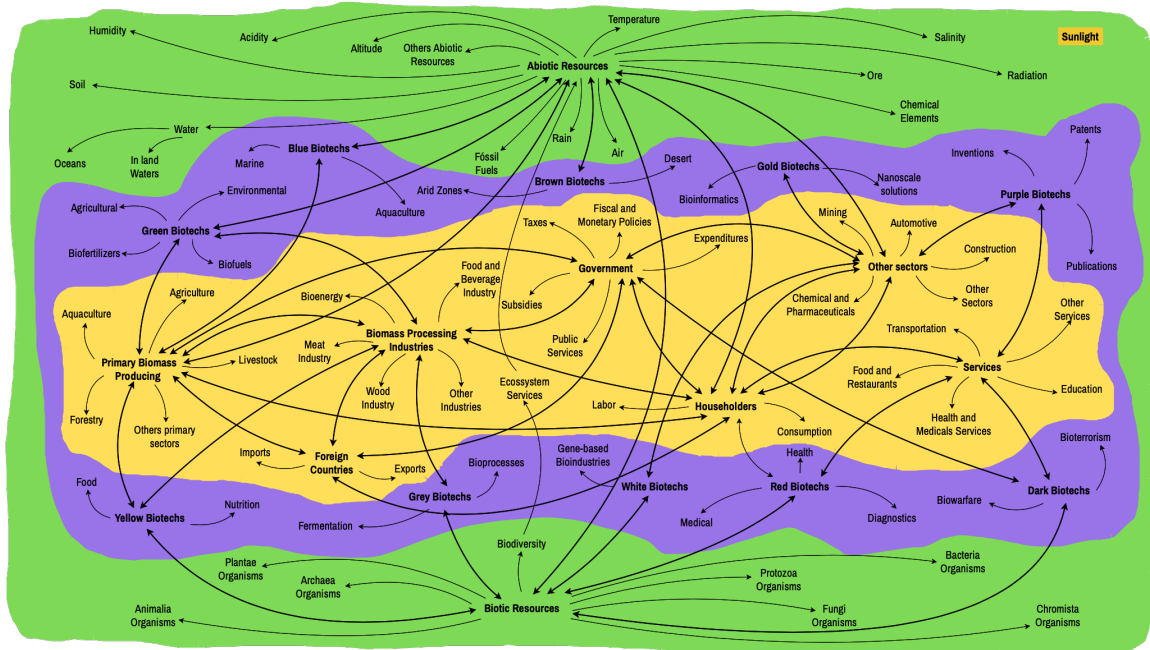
Sunlight

Humidity
Acidity
Altitude
Others Abiotic Resources
Temperature
Salinity
Radiation
Abiotic Resources
Soil
Ore
Chemical Elements
Water
Oceans
In land Waters
Rain
Air
Fóssil Fuels
Marine
Blue Biotechs
Desert
Brown Biotechs
Gold Biotechs
Nanoscale solutions
Bioinformatics
Inventions
Patents
Purple Biotechs
Publications
Arid Zones
Aquaculture
Environmental
Agricultural
Green Biotechs
Biofertilizers
Biofuels
Taxes
Fiscal and Monetary Policies
Expenditures
Mining
Automotive
Government
Other sectors
Construction
Other Sectors
Food and Beverage Industry
Subsidies
Bioenergy
Agriculture
Aquaculture
Biomass Processing Industries
Meat Industry
Livestock
Primary Biomass Producing
Public Services
Chemical and Pharmaceuticals
Transportation
Other Services
Services
Food and Restaurants
Education
Health and Medicals Services
Wood Industry
Other Industries
Ecossystem Services
Labor
Householders
Consumption
Forestry
Others primary sectors
Imports
Foreign Countries
Exports
Bioprocesses
Gene-based Bioindustries
Health
Bioterrorism
Grey Biotechs
White Biotechs
Red Biotechs
Dark Biotechs
Food
Nutrition
Yellow Biotechs
Fermentation
Medical
Diagnostics
Biowarfare
Biodiversity
Plantae Organisms
Archaea Organisms
Bacteria Organisms
Protozoa Organisms
Animalia Organisms
Biotic Resources
Fungi Organisms
Chromista Organisms